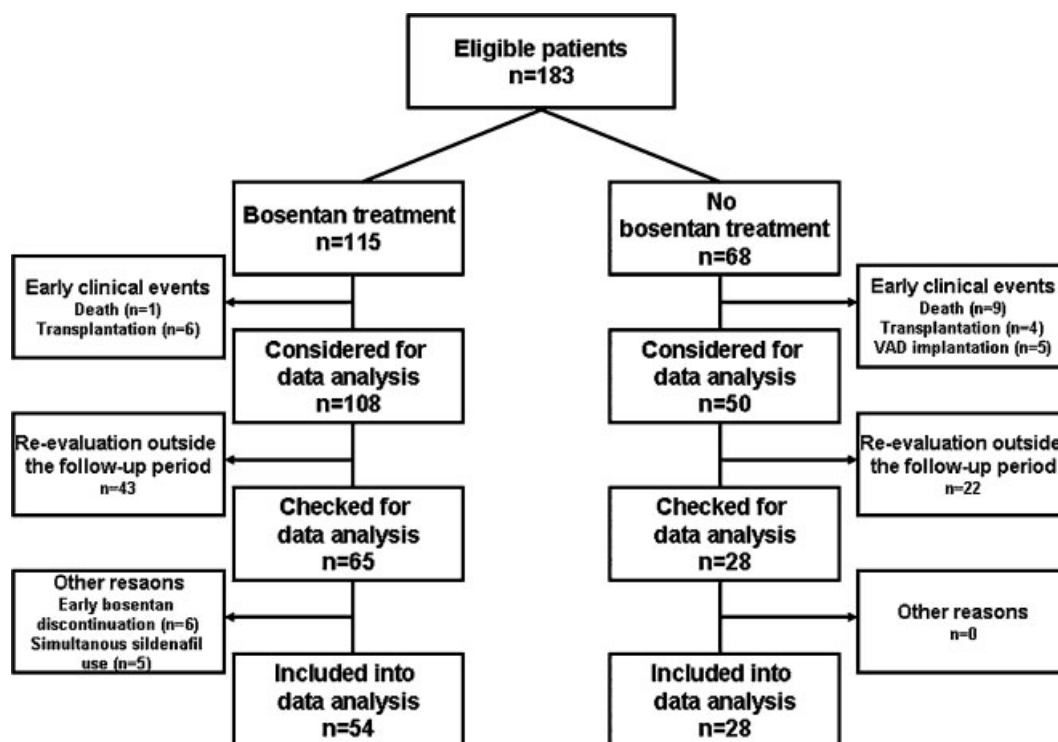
Eligible patients
n=183

Bosentan treatment
n=115

Early clinical events
Death (n=1)
Transplantation (n=6)

Considered for data analysis
n=108

Re-evaluation outside the follow-up period
n=43

Checked for data analysis
n=65

Other resaons
Early bosentan discontinuation (n=6)
Simultanous sildenafil use (n=5)

Included into data analysis
n=54

No bosentan treatment
n=68

Early clinical events
Death (n=9)
Transplantation (n=4)
VAD implantation (n=5)

Considered for data analysis
n=50

Re-evaluation outside the follow-up period
n=22

Checked for data analysis
n=28

Other reasons
n=0

Included into data analysis
n=28